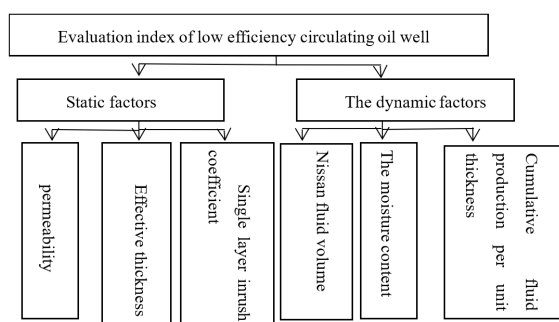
Evaluation index of low efficiency circulating oil well

Static factors

The dynamic factors

permeability

Effective thickness

Single layer inrush coefficient

Nissan fluid volume

The moisture content

Cumulative fluid production per unit thickness